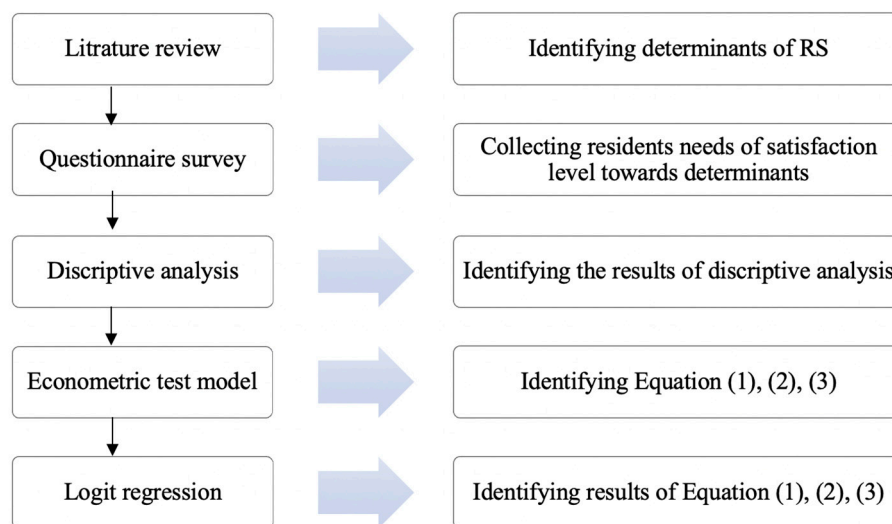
Litrature review

Identifying determinants of RS

Questionnaire survey

Collecting residents needs of satisfaction level towards determinants

Discriptive analysis

Identifying the results of discriptive analysis

Econometric test model

Identifying Equation (1), (2), (3)

Logit regression

Identifying results of Equation (1), (2), (3)